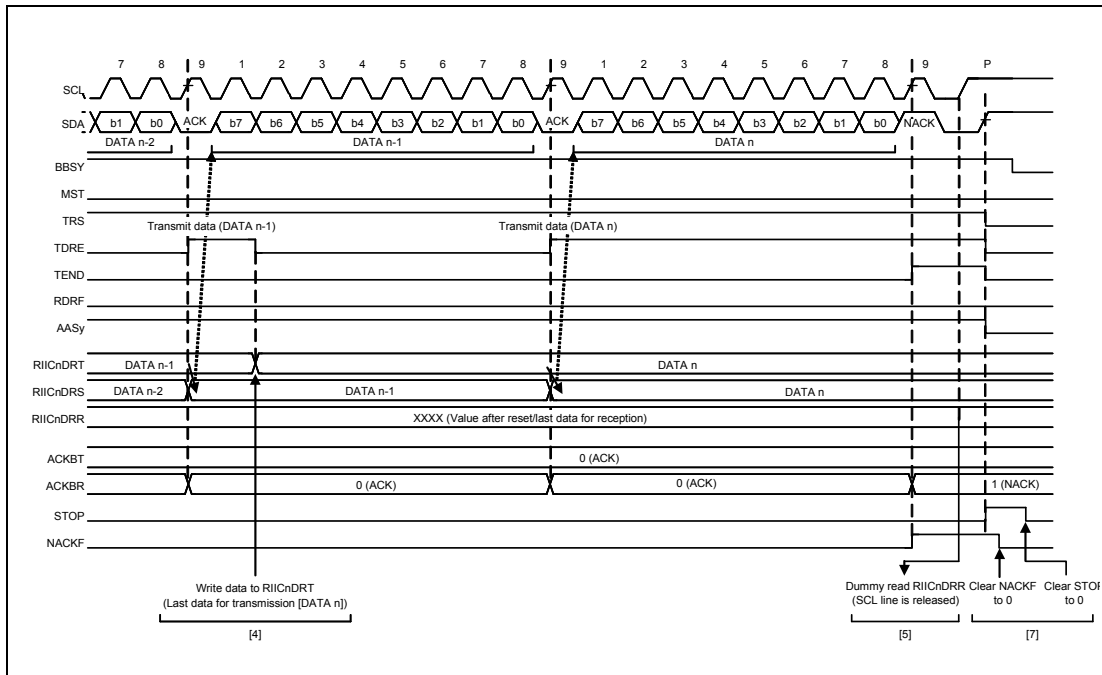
7 8 9 1 2 3 4 5 6 7 8 9 1 2 3 4 5 6 7 8 9 P

SCL

SDA b1 b0 ACK b7 b6 b5 b4 b3 b2 b1 b0 ACK b7 b6 b5 b4 b3 b2 b1 b0 NACK

DATA n-2 DATA n-1 DATA n

BBSY

MST

TRS

Transmit data (DATA n-1) Transmit data (DATA n)

TDRE

TEND

RDRF

AASy

RIICnDRT DATA n-1 DATA n

RIICnDRS DATA n-2 DATA n-1 DATA n

RIICnDRR XXXX (Value after reset/last data for reception)

ACKBT 0 (ACK)

ACKBR 0 (ACK) 0 (ACK) 1 (NACK)

STOP

NACKF

Write data to RIICnDRT (Last data for transmission [DATA n])

[4]

Dummy read RIICnDRR (SCL line is released)

[5]

Clear NACKF to 0

Clear STO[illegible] to 0

[7]